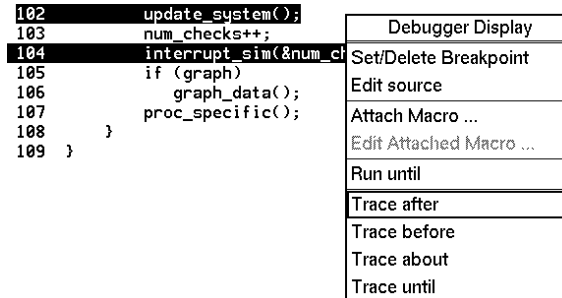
102 update_system();
103 num_checks++;
104 interrupt_sim(&num_ch
105 if (graph)
106 graph_data();
107 proc_specific();
108 }
109 }

Debugger Display
Set/Delete Breakpoint
Edit source
Attach Macro ...
Edit Attached Macro ...
Run until
Trace after
Trace before
Trace about
Trace until